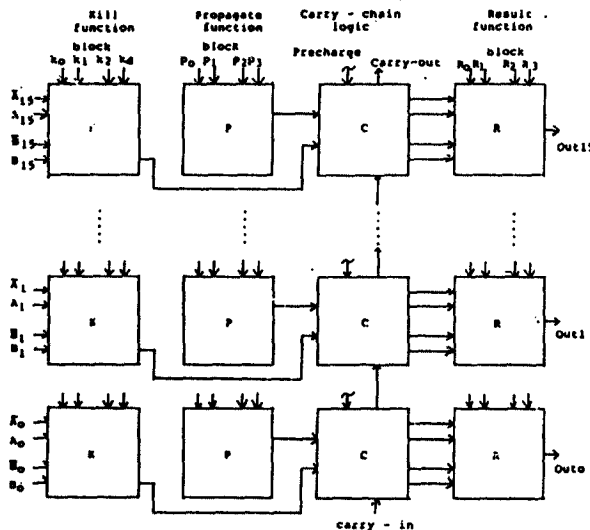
Kill function block

Propagate function block

Carry - chain logic

Result function block

$k_0$ $k_1$ $k_2$ $k_3$

$P_0$ $P_1$ $P_2$ $P_3$

Precharge

Carry-out

$R_0$ $R_1$ $R_2$ $R_3$

$\bar{A}_{15}$
$A_{15}$
$\bar{B}_{15}$
$B_{15}$

K

P

C

R

Out15

$\bar{A}_1$
$A_1$
$\bar{B}_1$
$B_1$

K

P

C

R

Out1

$\bar{A}_0$
$A_0$
$\bar{B}_0$
$B_0$

K

P

C

R

Out0

carry - in